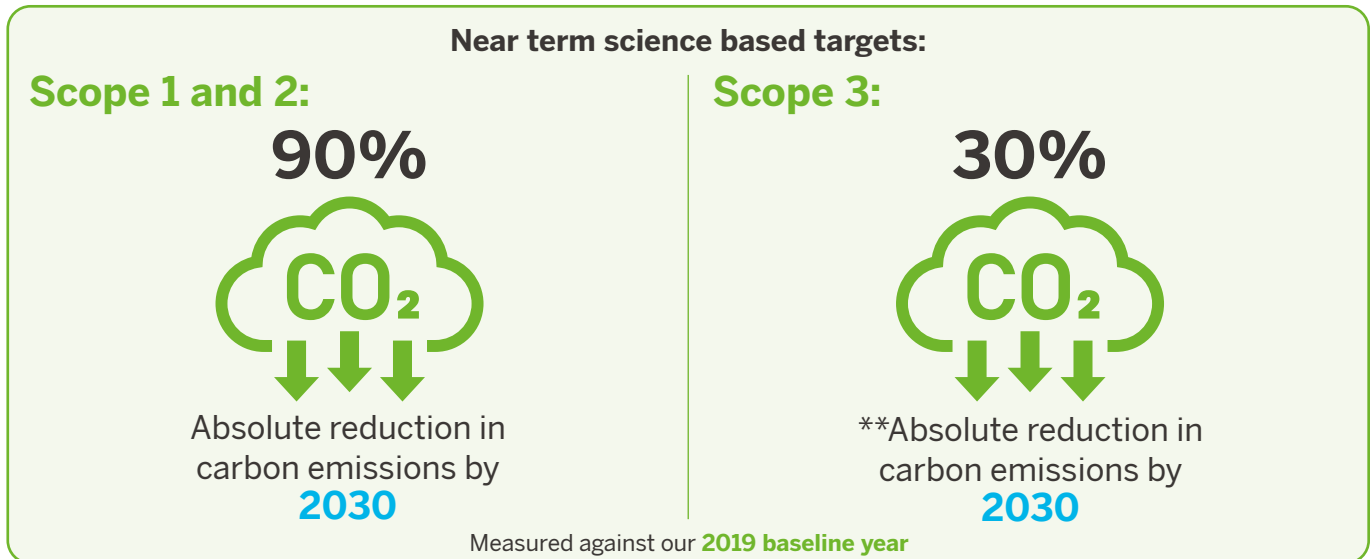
Near term science based targets:

Scope 1 and 2:

90%

$CO_2$

Absolute reduction in carbon emissions by 2030

Scope 3:

30%

$CO_2$

**Absolute reduction in carbon emissions by 2030

Measured against our 2019 baseline year